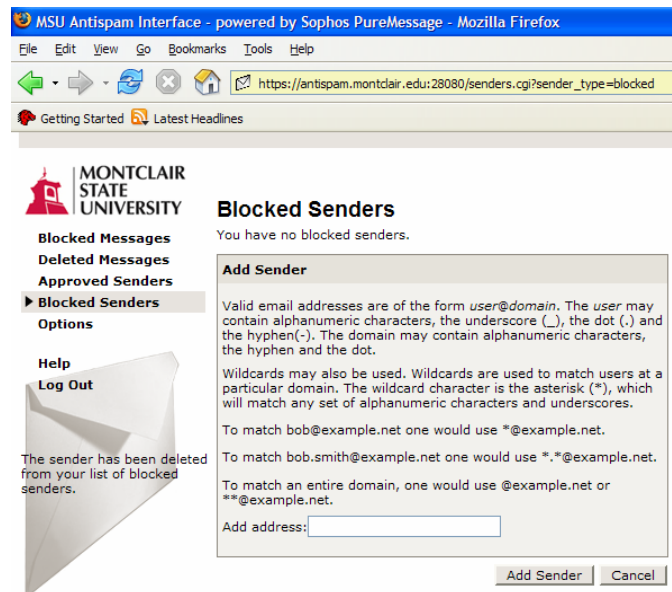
MSU Antispam Interface - powered by Sophos PureMessage - Mozilla Firefox

File Edit View Go Bookmarks Tools Help

https://antispam.montclair.edu:28080/senders.cgi?sender_type=blocked

Getting Started Latest Headlines

MONTCLAIR STATE UNIVERSITY

Blocked Messages
Deleted Messages
Approved Senders
Blocked Senders
Options

Help
Log Out

The sender has been deleted from your list of blocked senders.

Blocked Senders

You have no blocked senders.

Add Sender

Valid email addresses are of the form user@domain. The user may contain alphanumeric characters, the underscore (_), the dot (.) and the hyphen(-). The domain may contain alphanumeric characters, the hyphen and the dot.

Wildcards may also be used. Wildcards are used to match users at a particular domain. The wildcard character is the asterisk (*), which will match any set of alphanumeric characters and underscores.

To match bob@example.net one would use *@example.net.

To match bob.smith@example.net one would use *.*@example.net.

To match an entire domain, one would use @example.net or **@example.net.

Add address:

Add Sender Cancel